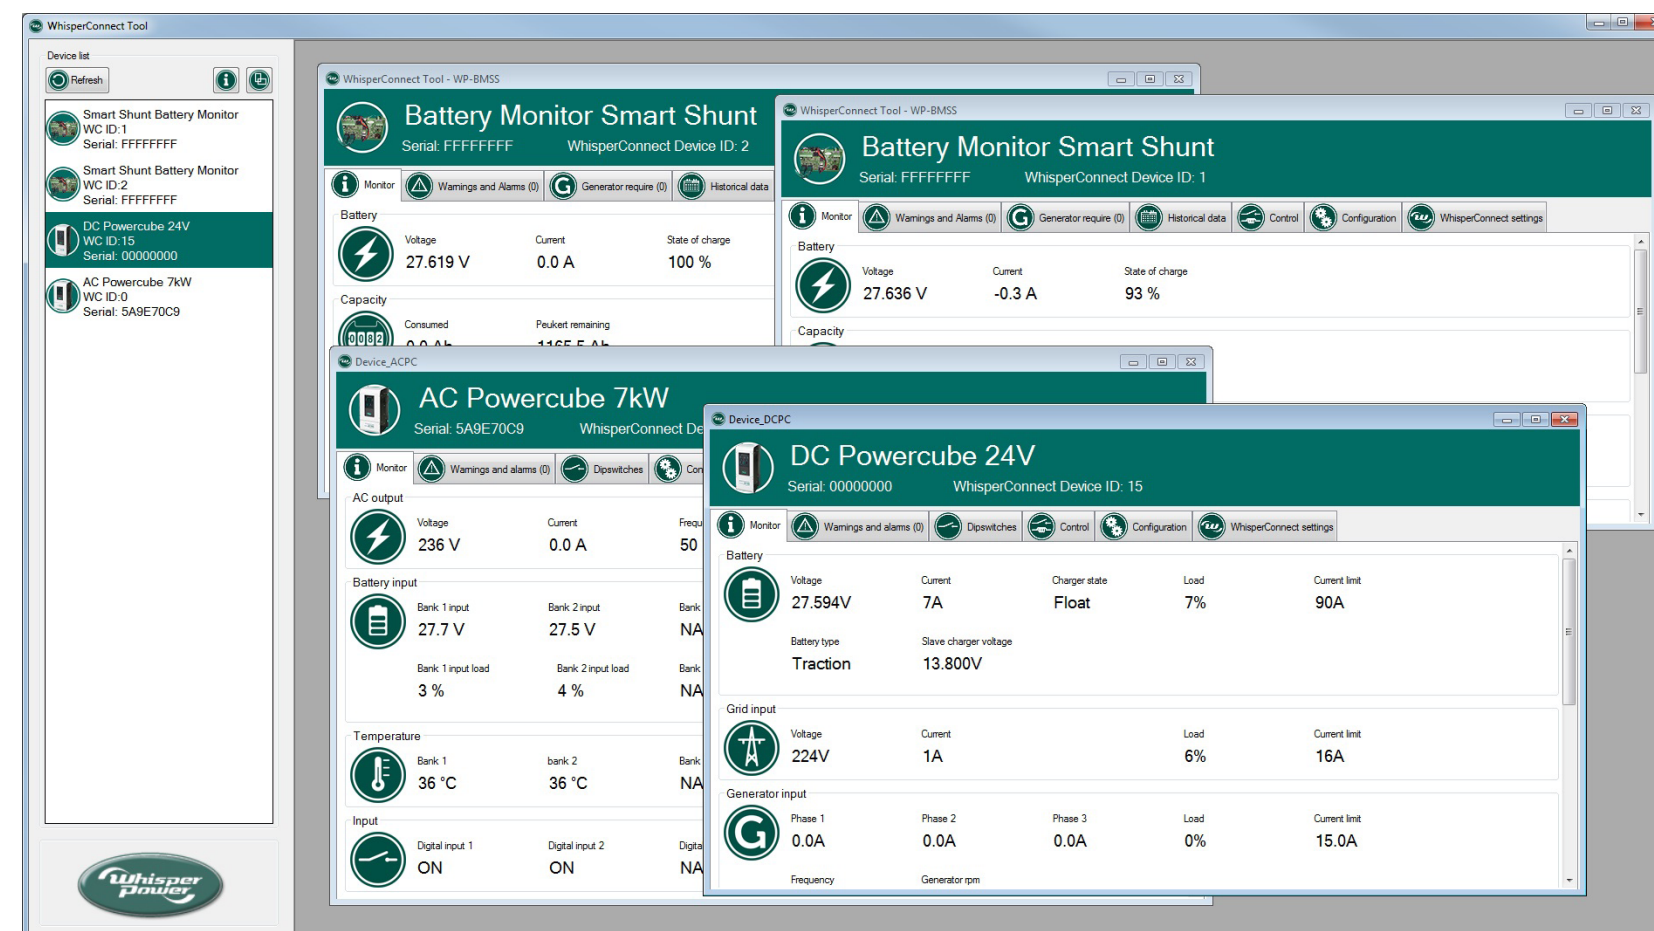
WhisperConnect Tool

Device list

Refresh

Smart Shunt Battery Monitor
WC ID:1
Serial: FFFFFFFF

Smart Shunt Battery Monitor
WC ID:2
Serial: FFFFFFFF

DC Powercube 24V
WC ID:15
Serial: 00000000

AC Powercube 7kW
WC ID:0
Serial: 5A9E70C9

Whisper Power

WhisperConnect Tool - WP-BMSS

Battery Monitor Smart Shunt
Serial: FFFFFFFF WhisperConnect Device ID: 2

Monitor | Warnings and Alarms (0) | Generator require (0) | Historical data

Battery
Voltage 27.619 V
Current 0.0 A
State of charge 100 %

Capacity
Consumed 0.0 Ah
Peukert remaining 1165.5 Ah

WhisperConnect Tool - WP-BMSS

Battery Monitor Smart Shunt
Serial: FFFFFFFF WhisperConnect Device ID: 1

Monitor | Warnings and Alarms (0) | Generator require (0) | Historical data | Control | Configuration | WhisperConnect settings

Battery
Voltage 27.636 V
Current -0.3 A
State of charge 93 %

Capacity

Device_ACPC

AC Powercube 7kW
Serial: 5A9E70C9 WhisperConnect De

Monitor | Warnings and alarms (0) | Dipswitches | Con

AC output
Voltage 236 V
Current 0.0 A
Frequ 50

Battery input
Bank 1 input 27.7 V
Bank 2 input 27.5 V
Bank NA
Bank 1 input load 3 %
Bank 2 input load 4 %
Bank NA

Temperature
Bank 1 36 °C
bank 2 36 °C
Bank NA

Input
Digital input 1 ON
Digital input 2 ON
Digita NA

Device_DCPC

DC Powercube 24V
Serial: 00000000 WhisperConnect Device ID: 15

Monitor | Warnings and alarms (0) | Dipswitches | Control | Configuration | WhisperConnect settings

Battery
Voltage 27.594V
Current 7A
Charger state Float
Load 7%
Current limit 90A
Battery type Traction
Slave charger voltage 13.800V

Grid input
Voltage 224V
Current 1A
Load 6%
Current limit 16A

Generator input
Phase 1 0.0A
Phase 2 0.0A
Phase 3 0.0A
Load 0%
Current limit 15.0A
Frequency
Generator rpm